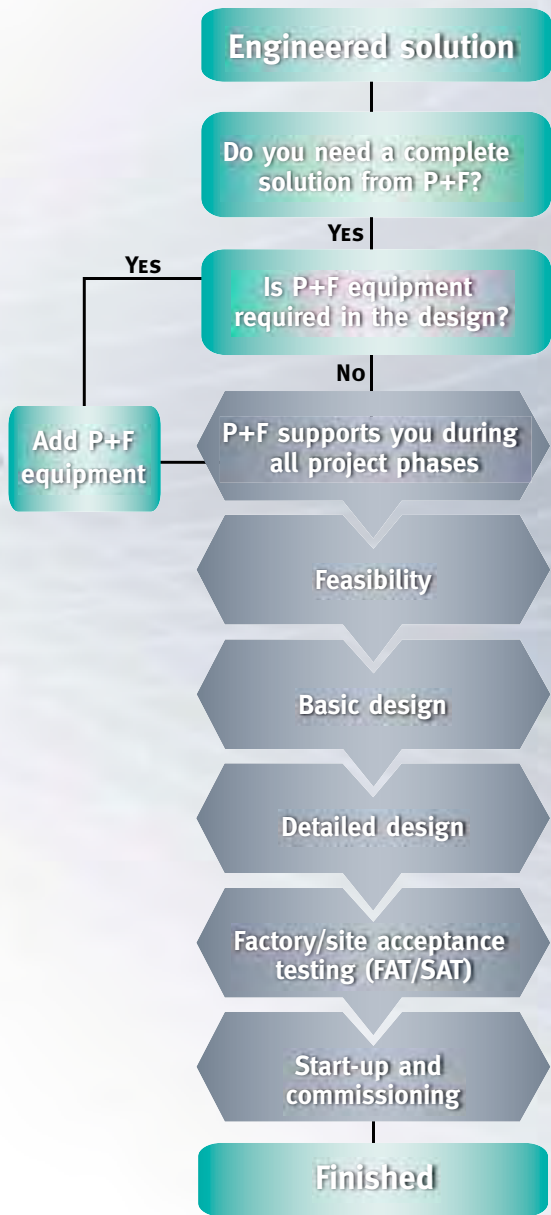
Engineered solution

Do you need a complete solution from P+F?

Yes

Yes

Is P+F equipment required in the design?

No

Add P+F equipment

P+F supports you during all project phases

Feasibility

Basic design

Detailed design

Factory/site acceptance testing (FAT/SAT)

Start-up and commissioning

Finished